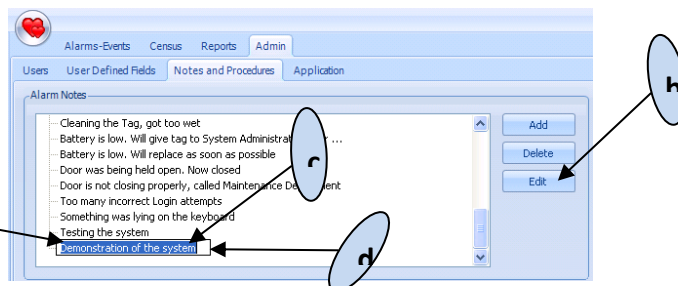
Alarms-Events Census Reports Admin

Users User Defined Fields Notes and Procedures Application

Alarm Notes

Cleaning the Tag, got too wet
Battery is low. Will give tag to System Administrat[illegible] ...
Battery is low. Will replace as soon as possible
Door was being held open. Now closed
Door is not closing properly, called Maintenance De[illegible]
Too many incorrect Login attempts
Something was lying on the keyboard
Testing the system
Demonstration of the system

Add
Delete
Edit

b
c
d